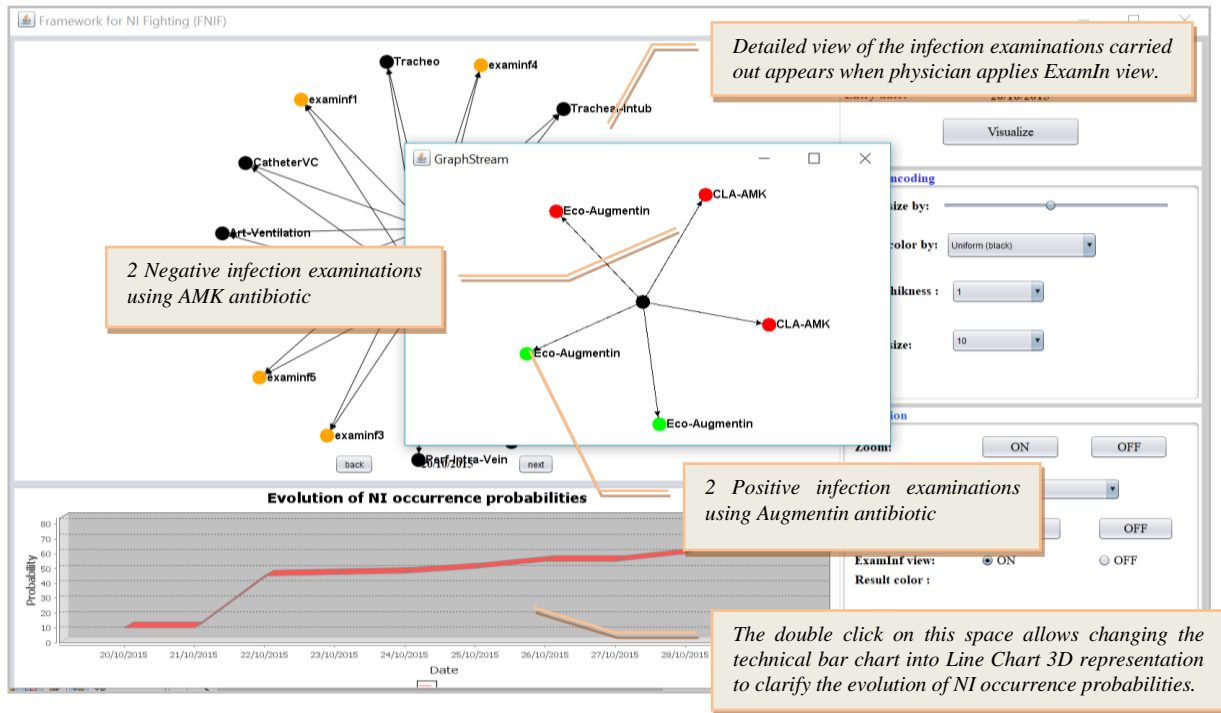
Framework for NI Fighting (FNIF)

Detailed view of the infection examinations carried out appears when physician applies ExamIn view.

Tracheo
examinf4
examinf1
Trachea-Intub
CatheterVC
Art-Ventilation
examinf5
examinf3
Perf-Intra-Vein
20/10/2015
back
next

Visualize

GraphStream
Eco-Augmentin
CLA-AMK
CLA-AMK
Eco-Augmentin
Eco-Augmentin

2 Negative infection examinations using AMK antibiotic

ncoding
size by:
color by: Uniform (black)
thikness : 1
size: 10

Zoom: ON OFF
OFF

2 Positive infection examinations using Augmentin antibiotic

ExamInf view: ON OFF
Result color :

Evolution of NI occurrence probabilities
Probability
80
70
60
50
40
30
20
10
0
20/10/2015 21/10/2015 22/10/2015 23/10/2015 24/10/2015 25/10/2015 26/10/2015 27/10/2015 28/10/2015
Date

The double click on this space allows changing the technical bar chart into Line Chart 3D representation to clarify the evolution of NI occurrence probabilities.